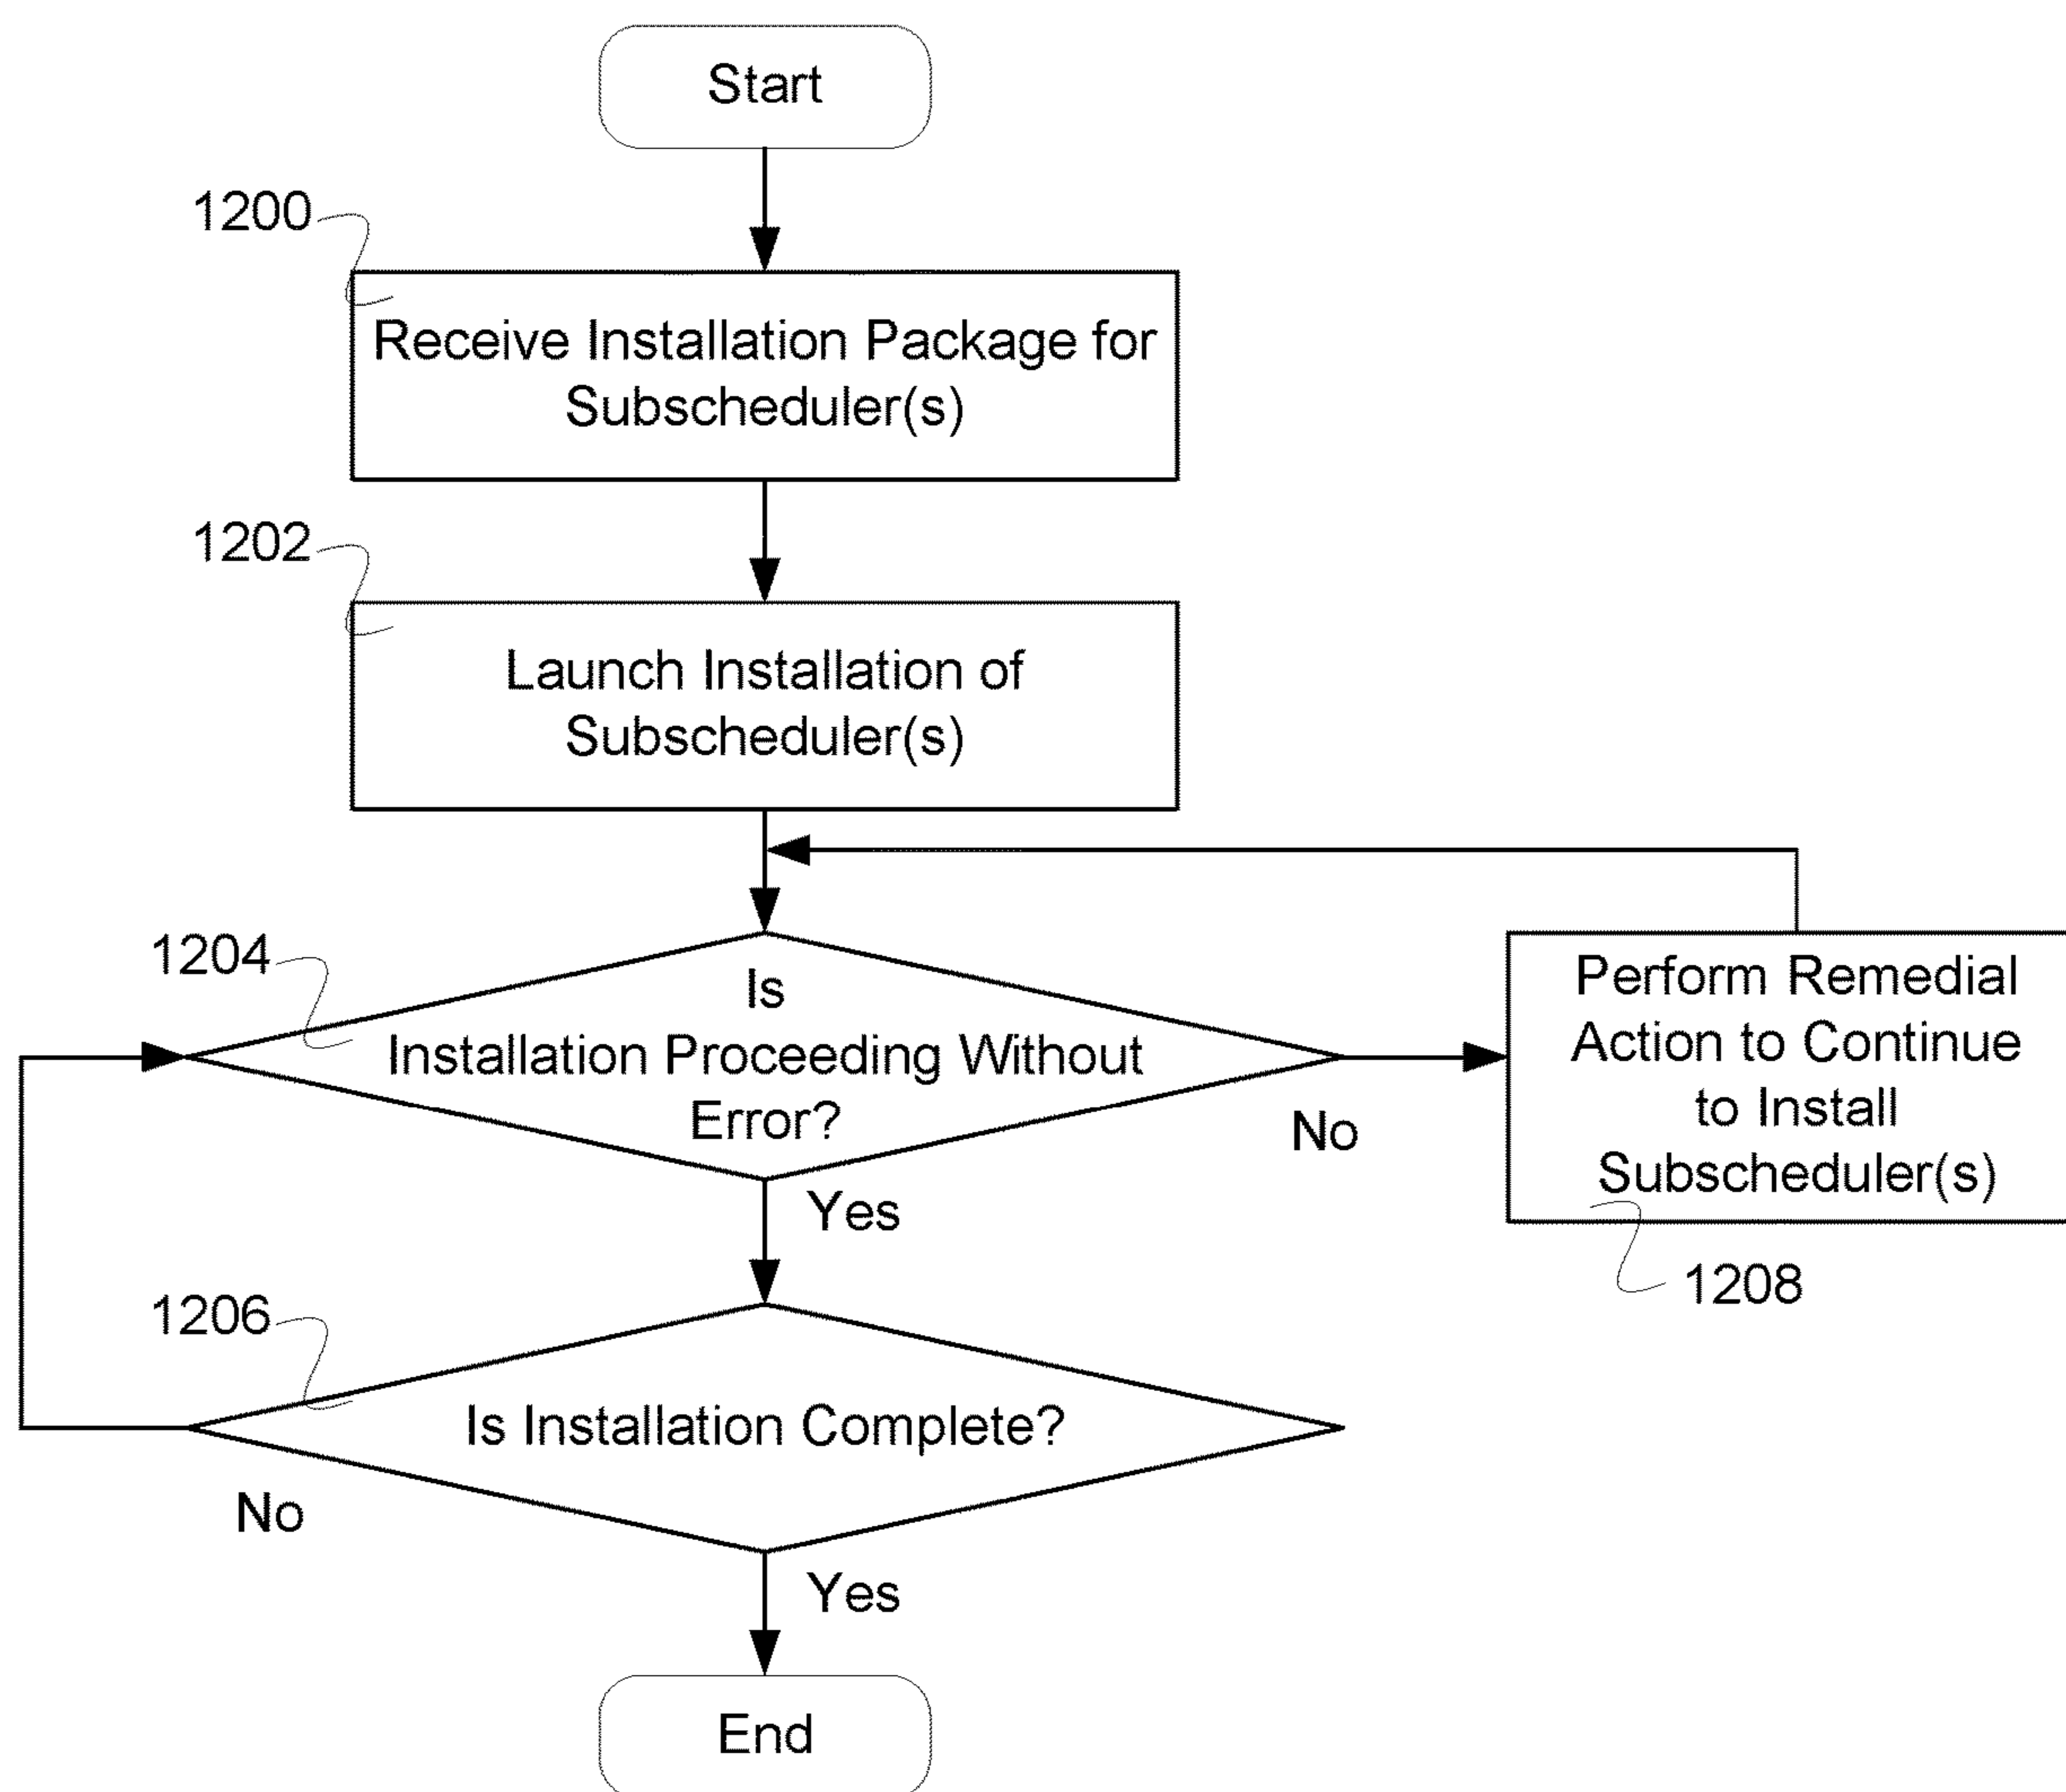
Start

1200

Receive Installation Package for Subscheduler(s)

1202

Launch Installation of Subscheduler(s)

1204

Is Installation Proceeding Without Error?

No

Perform Remedial Action to Continue to Install Subscheduler(s)

1208

Yes

1206

Is Installation Complete?

No

Yes

End